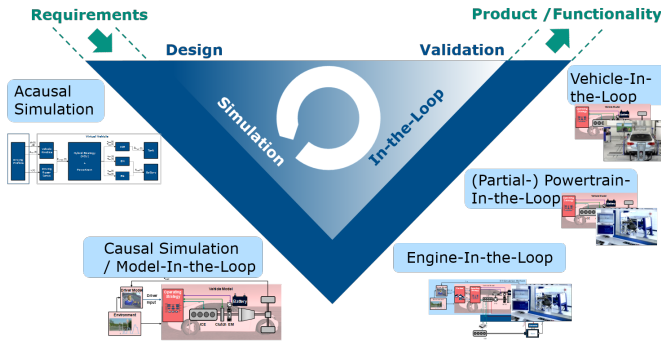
Requirements

Product /Functionality

Design

Validation

Simulation

In-the-Loop

Acausal Simulation

Virtual Vehicle

Vehicle-In-the-Loop

(Partial-) Powertrain-In-the-Loop

Causal Simulation / Model-In-the-Loop

Driver Model

Driver Input

Environment

Operating Strategy

Vehicle Model

Battery

ICE

Clutch

EM

Engine-In-the-Loop